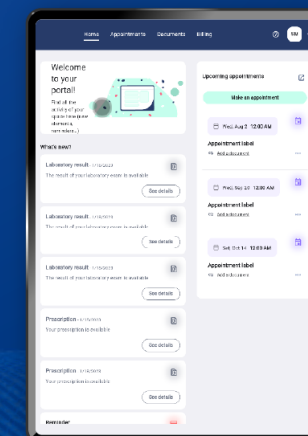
Home Appointments Documents Billing

SM

Welcome to your portal!

Find all the details of your appointments, documents and reminders.

What's new?

Laboratory result 11/12/2023

The result of your laboratory exam is available

See details

Laboratory result 11/12/2023

The result of your laboratory exam is available

See details

Laboratory result 11/12/2023

The result of your laboratory exam is available

See details

Prescription 11/12/2023

Your prescription is available

See details

Prescription 11/12/2023

Your prescription is available

See details

Reminder

Upcoming appointments

Make an appointment

Wed, Aug 2 12:00 AM

Appointment label

Add document

Wed, Sep 20 12:00 AM

Appointment label

Add document

Sat, Oct 14 12:00 AM

Appointment label

Add document